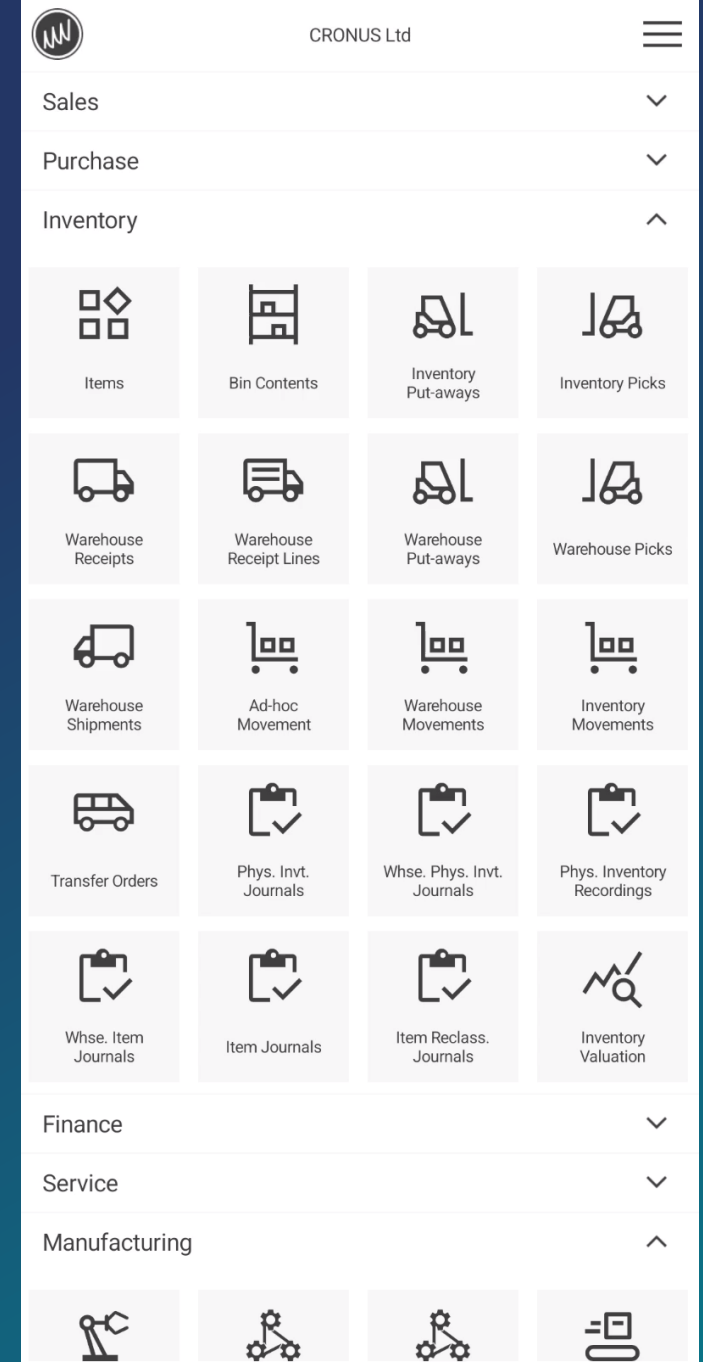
CRONUS Ltd

Sales

Purchase

Inventory

Items

Bin Contents

Inventory Put-aways

Inventory Picks

Warehouse Receipts

Warehouse Receipt Lines

Warehouse Put-aways

Warehouse Picks

Warehouse Shipments

Ad-hoc Movement

Warehouse Movements

Inventory Movements

Transfer Orders

Phys. Invt. Journals

Whse. Phys. Invt. Journals

Phys. Inventory Recordings

Whse. Item Journals

Item Journals

Item Reclass. Journals

Inventory Valuation

Finance

Service

Manufacturing